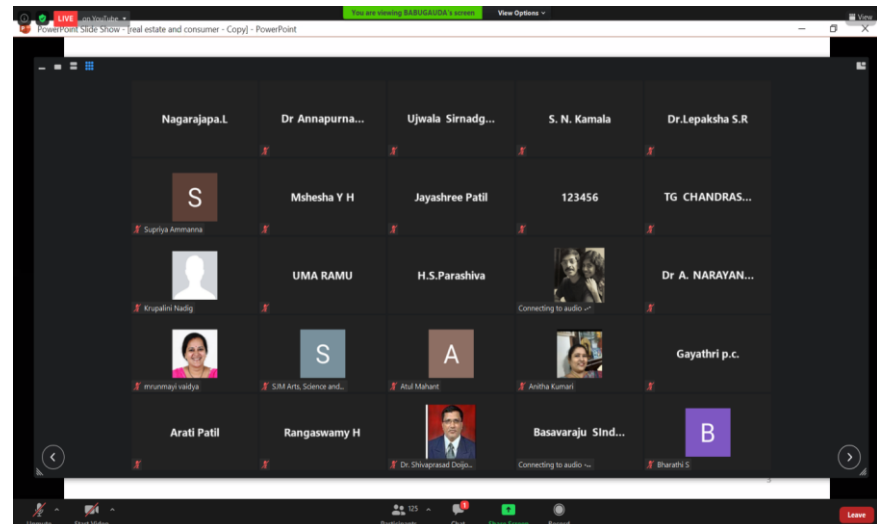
LIVE on YouTube

You are viewing BABUGAUDA's screen

View Options

View

PowerPoint Slide Show - [real estate and consumer - Copy] - PowerPoint

Nagarajapa.L

Dr Annapurna...

Ujwala Sirnadg...

S. N. Kamala

Dr.Lepaksha S.R

S

Supriya Ammanna

Mshesha Y H

Jayashree Patil

123456

TG CHANDRAS...

Krupalini Nadig

UMA RAMU

H.S.Parashiva

Connecting to audio

Dr A. NARAYAN...

mrunmayi vaidya

S

SJM Arts, Science and...

A

Atul Mahant

Anitha Kumari

Gayathri p.c.

Arati Patil

Rangaswamy H

Dr. Shivaprasad Doijo...

Basavaraju SInd...

Connecting to audio

B

Bharathi S

Unmute

Start Video

125

Participants

Chat

Share Screen

Record

Leave